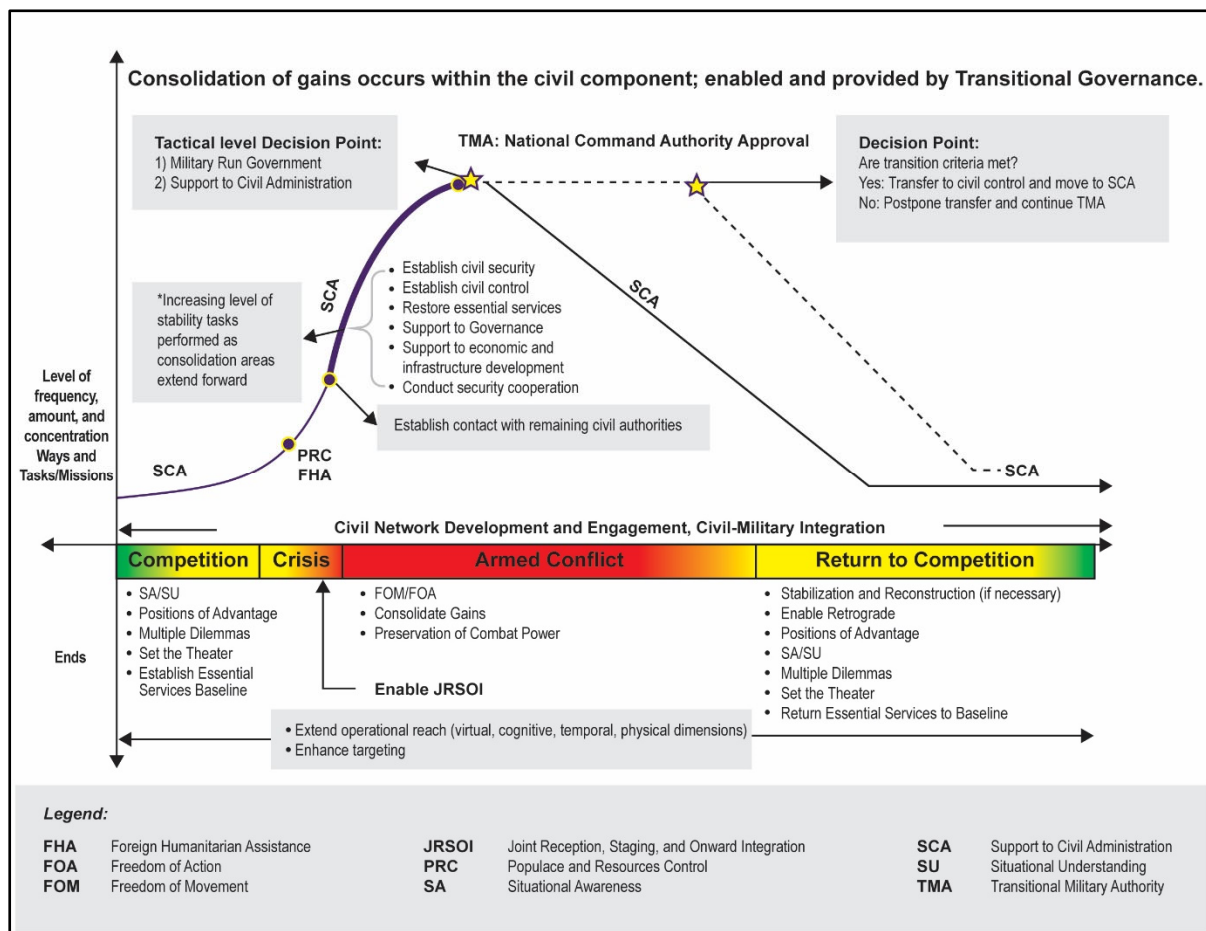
Consolidation of gains occurs within the civil component; enabled and provided by Transitional Governance.

Tactical level Decision Point:
1) Military Run Government
2) Support to Civil Administration

TMA: National Command Authority Approval

Decision Point:
Are transition criteria met?
Yes: Transfer to civil control and move to SCA
No: Postpone transfer and continue TMA

SCA

*Increasing level of stability tasks performed as consolidation areas extend forward

• Establish civil security
• Establish civil control
• Restore essential services
• Support to Governance
• Support to economic and infrastructure development
• Conduct security cooperation

SCA

Establish contact with remaining civil authorities

Level of frequency, amount, and concentration Ways and Tasks/Missions

SCA

PRC
FHA

SCA

Civil Network Development and Engagement, Civil-Military Integration

Competition | Crisis | Armed Conflict | Return to Competition

Ends

• SA/SU
• Positions of Advantage
• Multiple Dilemmas
• Set the Theater
• Establish Essential Services Baseline

Enable JRSOI

• FOM/FOA
• Consolidate Gains
• Preservation of Combat Power

• Stabilization and Reconstruction (if necessary)
• Enable Retrograde
• Positions of Advantage
• SA/SU
• Multiple Dilemmas
• Set the Theater
• Return Essential Services to Baseline

• Extend operational reach (virtual, cognitive, temporal, physical dimensions)
• Enhance targeting

Legend:

| | | | | | |
|---|---|---|---|---|---|
| FHA | Foreign Humanitarian Assistance | JRSOI | Joint Reception, Staging, and Onward Integration | SCA | Support to Civil Administration |
| FOA | Freedom of Action | PRC | Populace and Resources Control | SU | Situational Understanding |
| FOM | Freedom of Movement | SA | Situational Awareness | TMA | Transitional Military Authority |